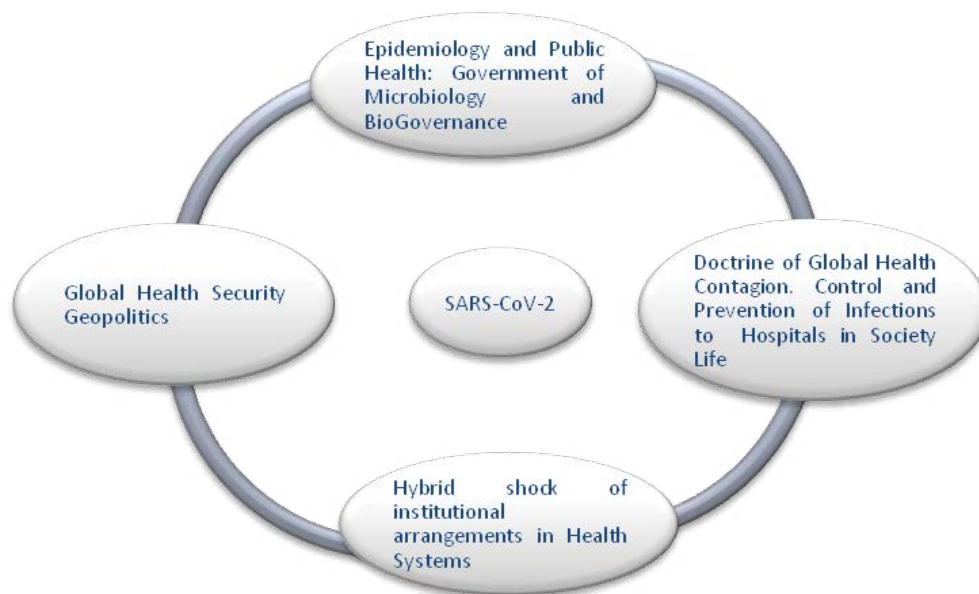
Epidemiology and Public Health: Government of Microbiology and BioGovernance

Global Health Security Geopolitics

SARS-CoV-2

Doctrine of Global Health Contagion. Control and Prevention of Infections to Hospitals in Society Life

Hybrid shock of institutional arrangements in Health Systems